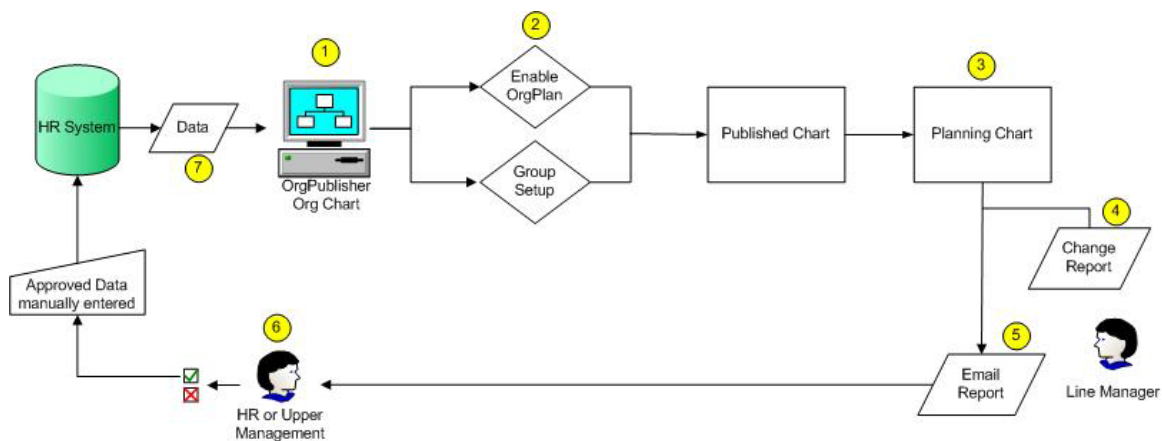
HR System

Data

7

1

OrgPublisher Org Chart

2

Enable OrgPlan

Group Setup

Published Chart

3

Planning Chart

4

Change Report

5

Email Report

Line Manager

6

HR or Upper Management

Approved Data manually entered